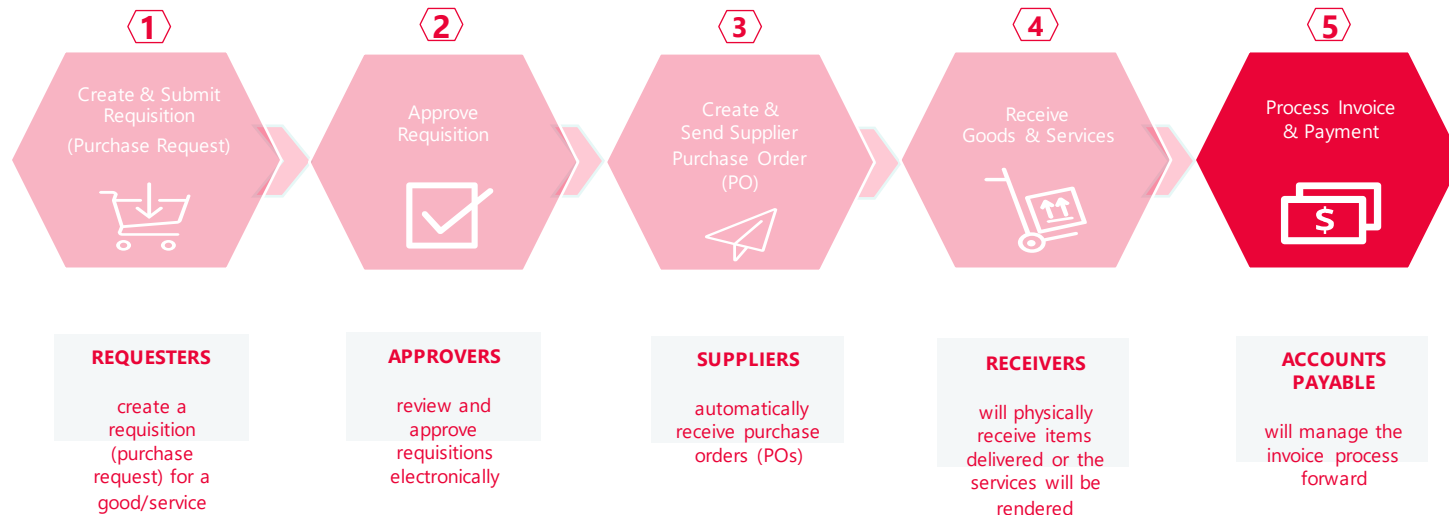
1

Create & Submit Requisition (Purchase Request)

2

Approve Requisition

3

Create & Send Supplier Purchase Order (PO)

4

Receive Goods & Services

5

Process Invoice & Payment

$

REQUESTERS

create a requisition (purchase request) for a good/service

APPROVERS

review and approve requisitions electronically

SUPPLIERS

automatically receive purchase orders (POs)

RECEIVERS

will physically receive items delivered or the services will be rendered

ACCOUNTS PAYABLE

will manage the invoice process forward